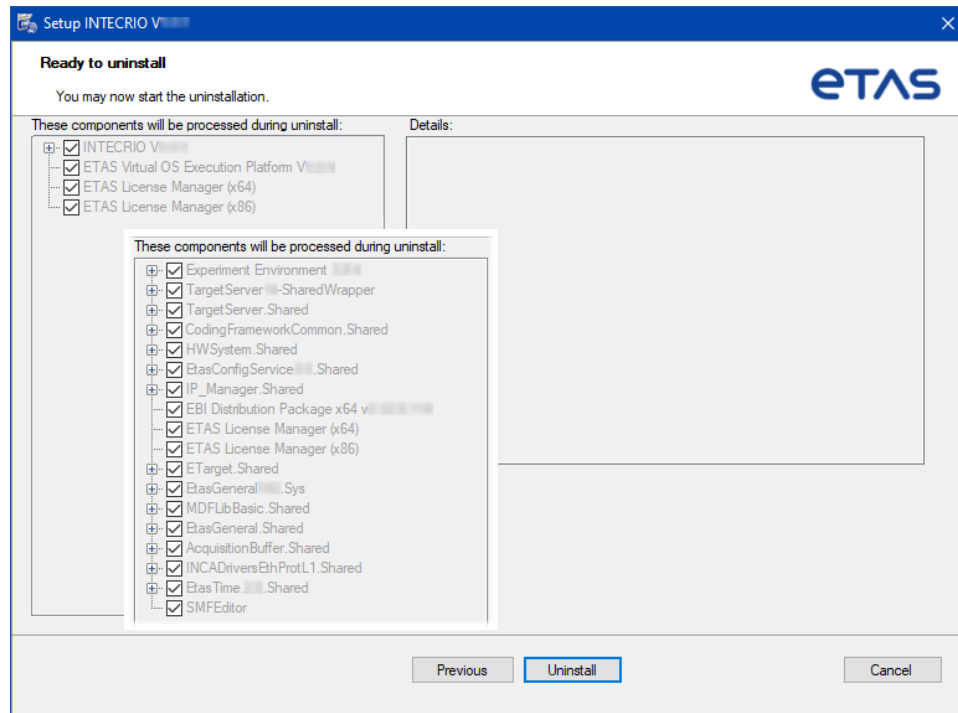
Setup INTECRIO V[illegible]

Ready to uninstall

You may now start the uninstallation.

ETAS

These components will be processed during uninstall:

INTECRIO V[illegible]
ETAS Virtual OS Execution Platform V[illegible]
ETAS License Manager (x64)
ETAS License Manager (x86)

Details:

These components will be processed during uninstall:

Experiment Environment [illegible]
TargetServer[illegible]-SharedWrapper
TargetServer.Shared
CodingFrameworkCommon.Shared
HWSystem.Shared
EtasConfigService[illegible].Shared
IP_Manager.Shared
EBI Distribution Package x64 v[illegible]
ETAS License Manager (x64)
ETAS License Manager (x86)
ETarget.Shared
EtasGeneral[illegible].Sys
MDFLibBasic.Shared
EtasGeneral.Shared
AcquisitionBuffer.Shared
INCADriversEthProtL1.Shared
EtasTime.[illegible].Shared
SMFEditor

Previous
Uninstall
Cancel